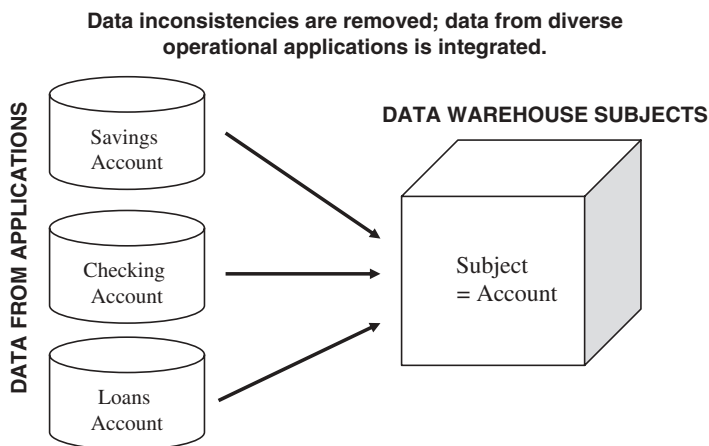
Data inconsistencies are removed; data from diverse operational applications is integrated.

DATA FROM APPLICATIONS

Savings Account

Checking Account

Loans Account

DATA WAREHOUSE SUBJECTS

Subject = Account